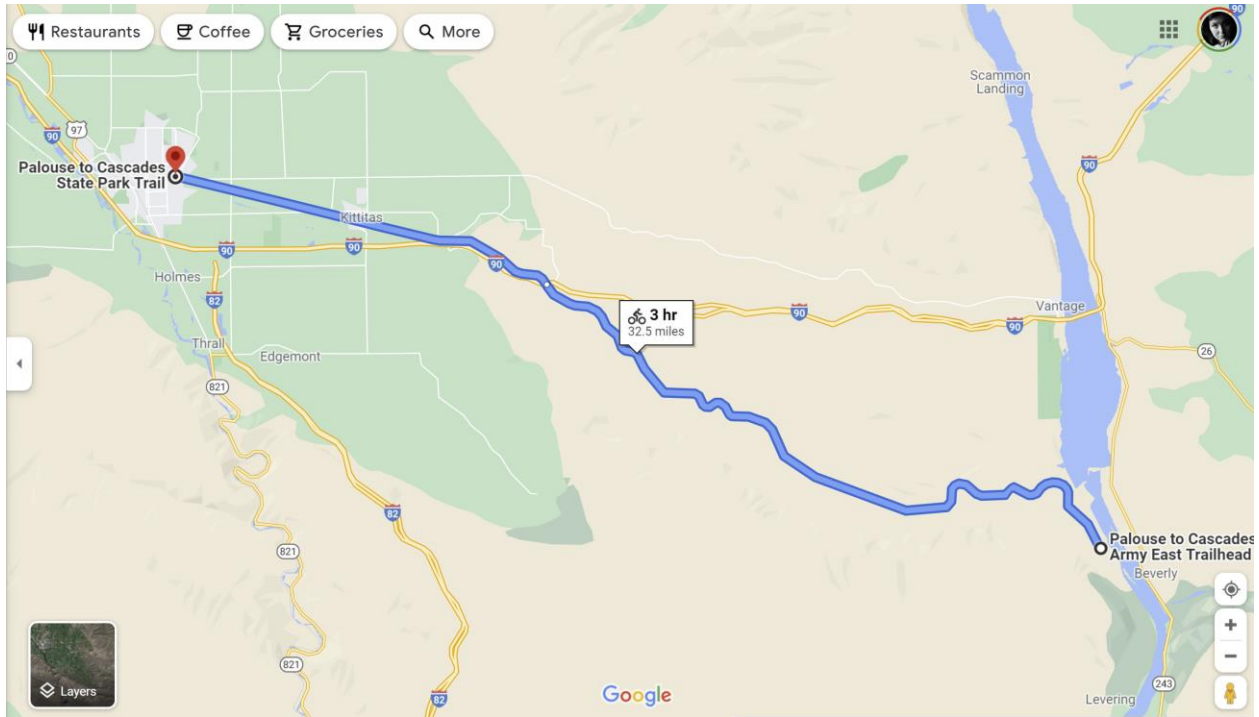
Restaurants
Coffee
Groceries
More

Scammon Landing

97
90
Palouse to Cascades State Park Trail
Kittitas
90
90
90
Holmes
82
3 hr
32.5 miles
90
Vantage
90
26
Thrall
Edgemont
821
82
821
821
82
Palouse to Cascades Army East Trailhead
Beverly
Layers
Google
Levering
243
+
−